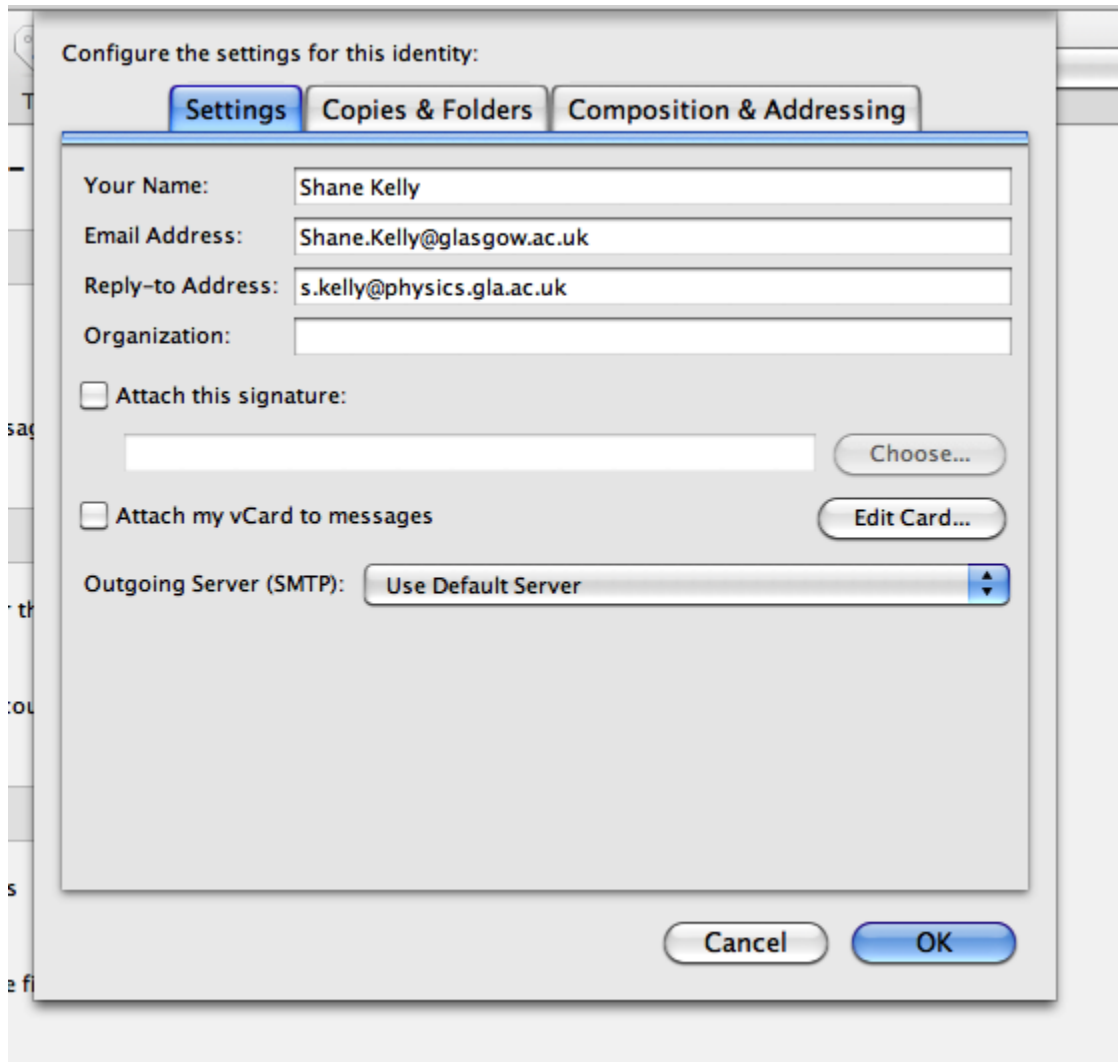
Configure the settings for this identity:

Settings | Copies & Folders | Composition & Addressing

Your Name: Shane Kelly

Email Address: Shane.Kelly@glasgow.ac.uk

Reply-to Address: s.kelly@physics.gla.ac.uk

Organization:

Attach this signature:

Choose...

Attach my vCard to messages

Edit Card...

Outgoing Server (SMTP): Use Default Server

Cancel

OK